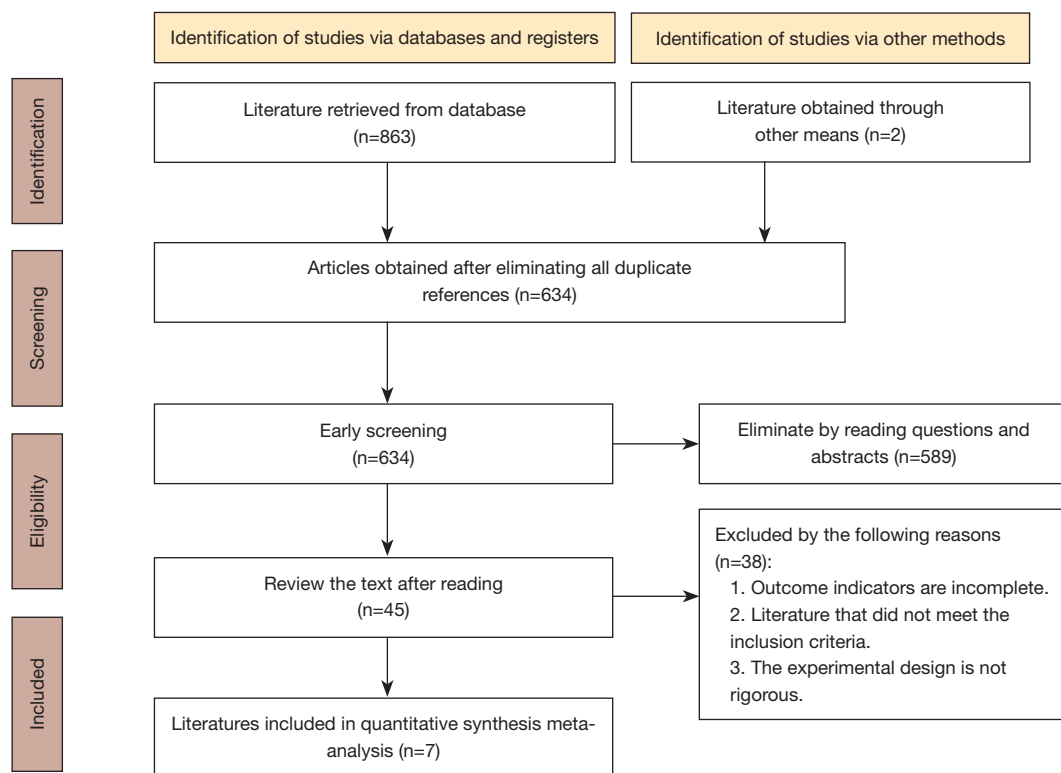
Identification of studies via databases and registers

Identification of studies via other methods

Identification

Literature retrieved from database (n=863)

Literature obtained through other means (n=2)

Screening

Articles obtained after eliminating all duplicate references (n=634)

Eligibility

Early screening (n=634)

Eliminate by reading questions and abstracts (n=589)

Review the text after reading (n=45)

Excluded by the following reasons (n=38):
1. Outcome indicators are incomplete.
2. Literature that did not meet the inclusion criteria.
3. The experimental design is not rigorous.

Included

Literatures included in quantitative synthesis meta-analysis (n=7)